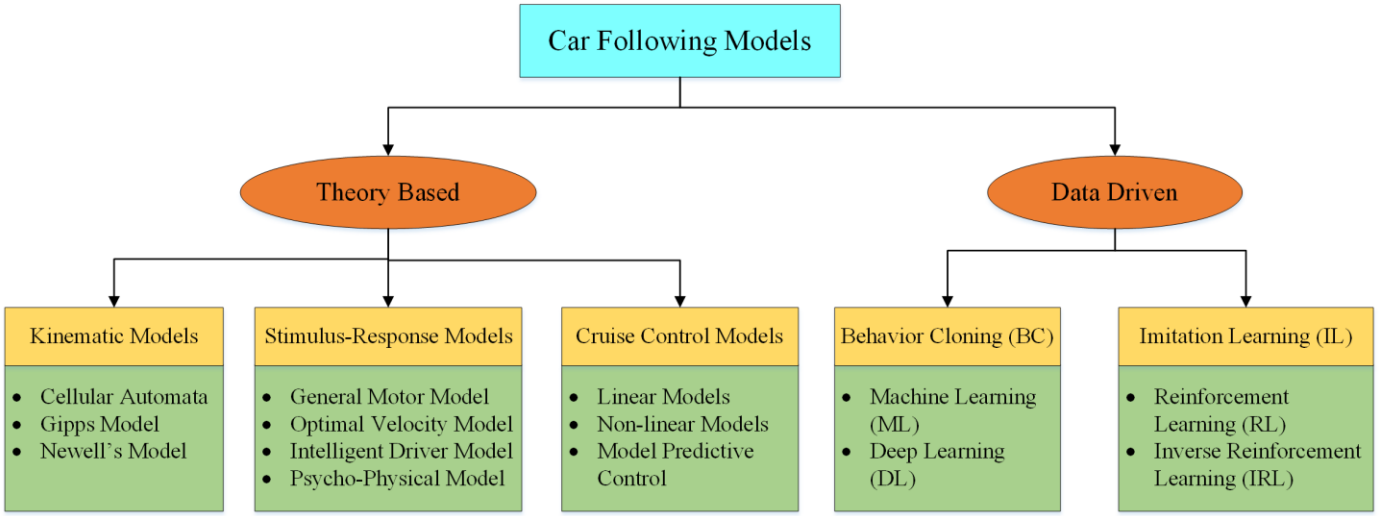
Car Following Models

Theory Based

Data Driven

Kinematic Models

- Cellular Automata
- Gipps Model
- Newell's Model

Stimulus-Response Models

- General Motor Model
- Optimal Velocity Model
- Intelligent Driver Model
- Psycho-Physical Model

Cruise Control Models

- Linear Models
- Non-linear Models
- Model Predictive Control

Behavior Cloning (BC)

- Machine Learning (ML)
- Deep Learning (DL)

Imitation Learning (IL)

- Reinforcement Learning (RL)
- Inverse Reinforcement Learning (IRL)